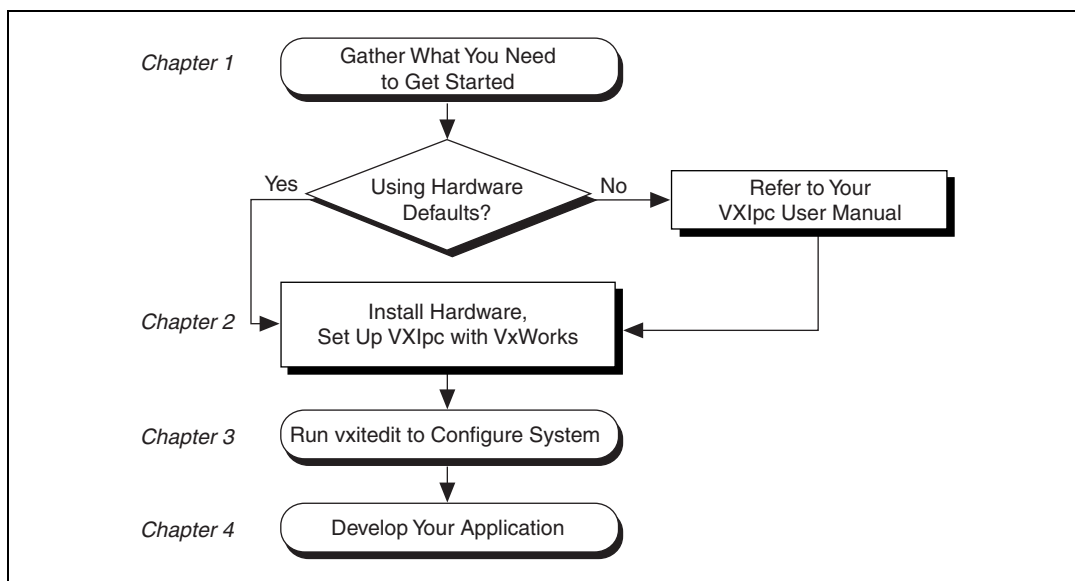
Chapter 1

Gather What You Need to Get Started

Yes

Using Hardware Defaults?

No

Refer to Your VXIpc User Manual

Chapter 2

Install Hardware, Set Up VXIpc with VxWorks

Chapter 3

Run vxitedit to Configure System

Chapter 4

Develop Your Application